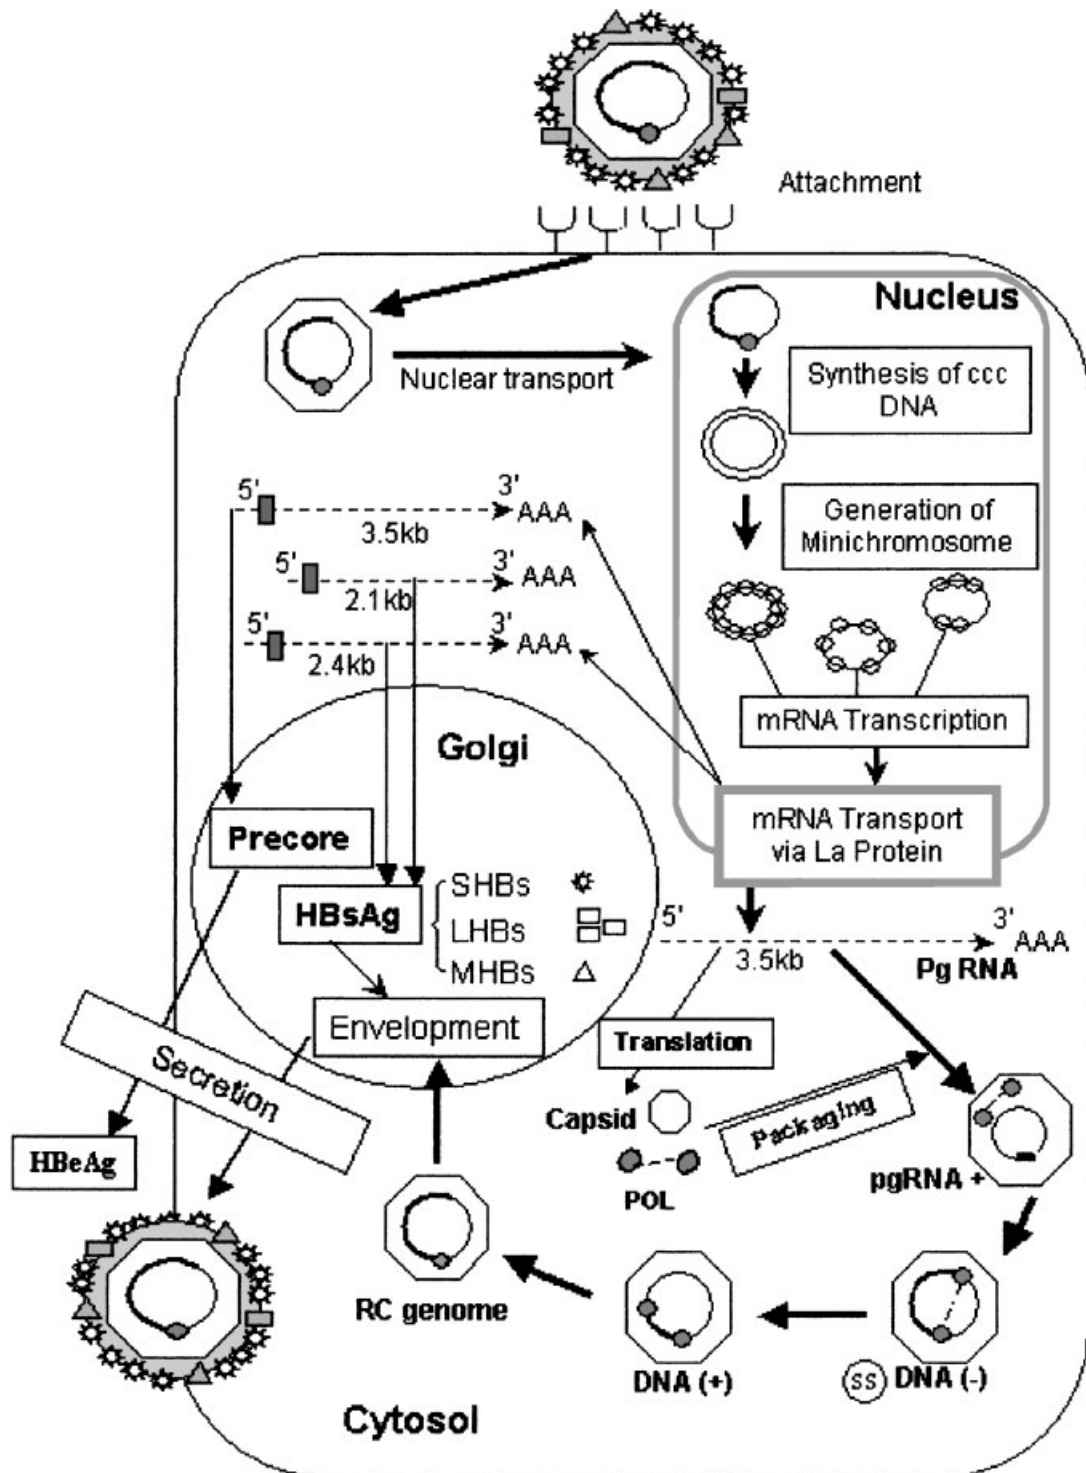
Attachment

Nucleus

Nuclear transport

Synthesis of ccc DNA

Generation of Minichromosome

5' 3' AAA
3.5kb

5' 3' AAA
2.1kb

5' 3' AAA
2.4kb

mRNA Transcription

Golgi

Precore

mRNA Transport via La Protein

HBsAg
SHBs
LHBs
MHBs

5' 3' AAA
3.5kb
Pg RNA

Envelopment

Secretion

Translation

Capsid

Packaging

HBeAg

POL

pgRNA +

RC genome

DNA (+)

ss DNA (-)

Cytosol